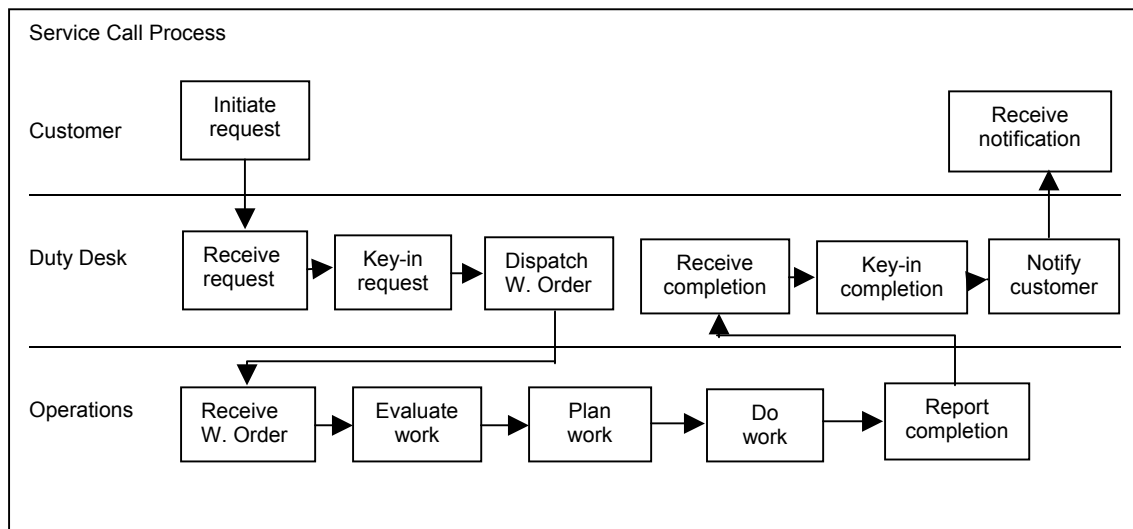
Service Call Process

Customer

Initiate request

Receive notification

Duty Desk

Receive request

Key-in request

Dispatch W. Order

Receive completion

Key-in completion

Notify customer

Operations

Receive W. Order

Evaluate work

Plan work

Do work

Report completion